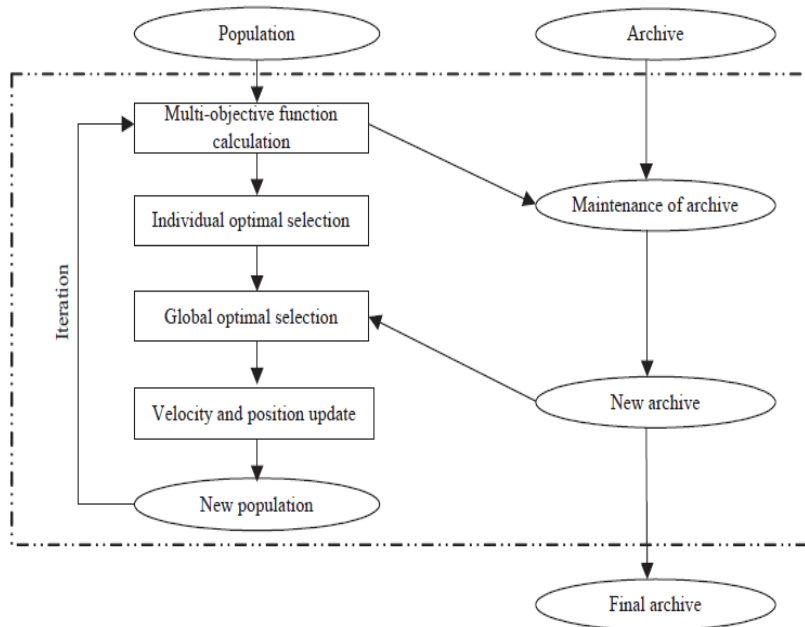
Population

Archive

Multi-objective function calculation

Maintenance of archive

Individual optimal selection

Iteration

Global optimal selection

Velocity and position update

New archive

New population

Final archive